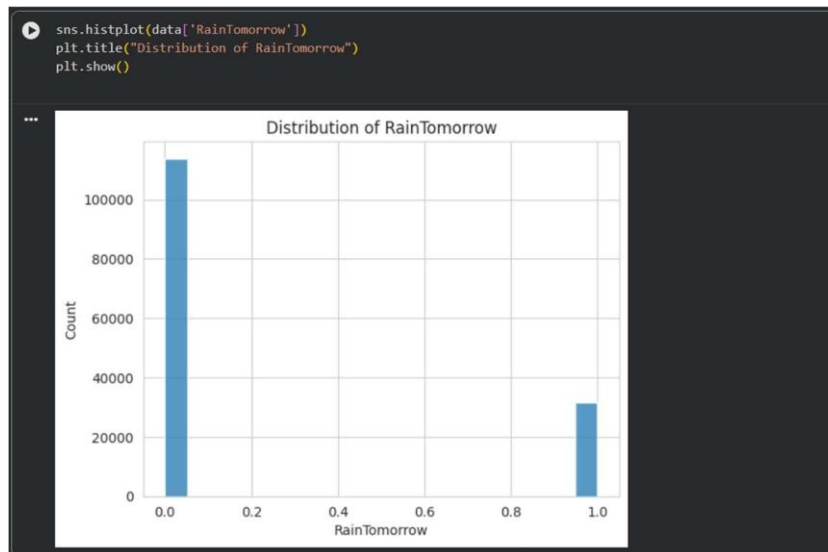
sns.histplot(data['RainTomorrow'])
plt.title("Distribution of RainTomorrow")
plt.show()

...

Distribution of RainTomorrow

100000
80000
60000
40000
20000
0

Count

0.0
0.2
0.4
0.6
0.8
1.0

RainTomorrow